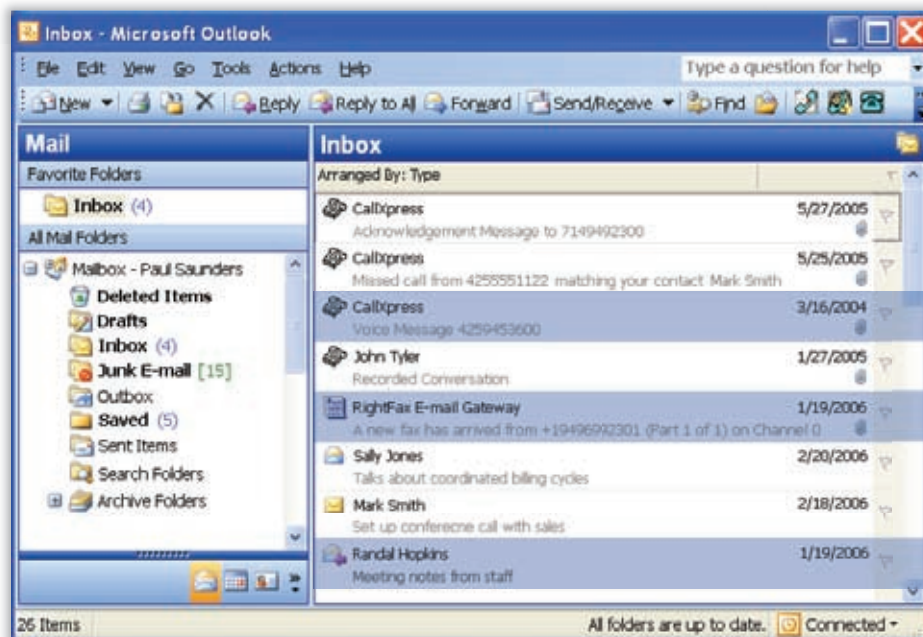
Inbox - Microsoft Outlook

File Edit View Go Tools Actions Help

Type a question for help

New Reply Reply to All Forward Send/Receive Find

Mail

Favorite Folders

Inbox (4)

All Mail Folders

Mailbox - Paul Saunders

Deleted Items

Drafts

Inbox (4)

Junk E-mail [15]

Outbox

Saved (5)

Sent Items

Search Folders

Archive Folders

Inbox

Arranged By: Type

CallXpress 5/27/2005
Acknowledgement Message to 7149492300

CallXpress 5/25/2005
Missed call from 4255551122 matching your contact Mark Smith

CallXpress 3/16/2004
Voice Message 4259453600

John Tyler 1/27/2005
Recorded Conversation

RightFax E-mail Gateway 1/19/2006
A new fax has arrived from +19496992301 (Part 1 of 1) on Channel 0

Sally Jones 2/20/2006
Talks about coordinated billing cycles

Mark Smith 2/18/2006
Set up conferecne call with sales

Randal Hopkins 1/19/2006
Meeting notes from staff

26 Items

All folders are up to date.

Connected